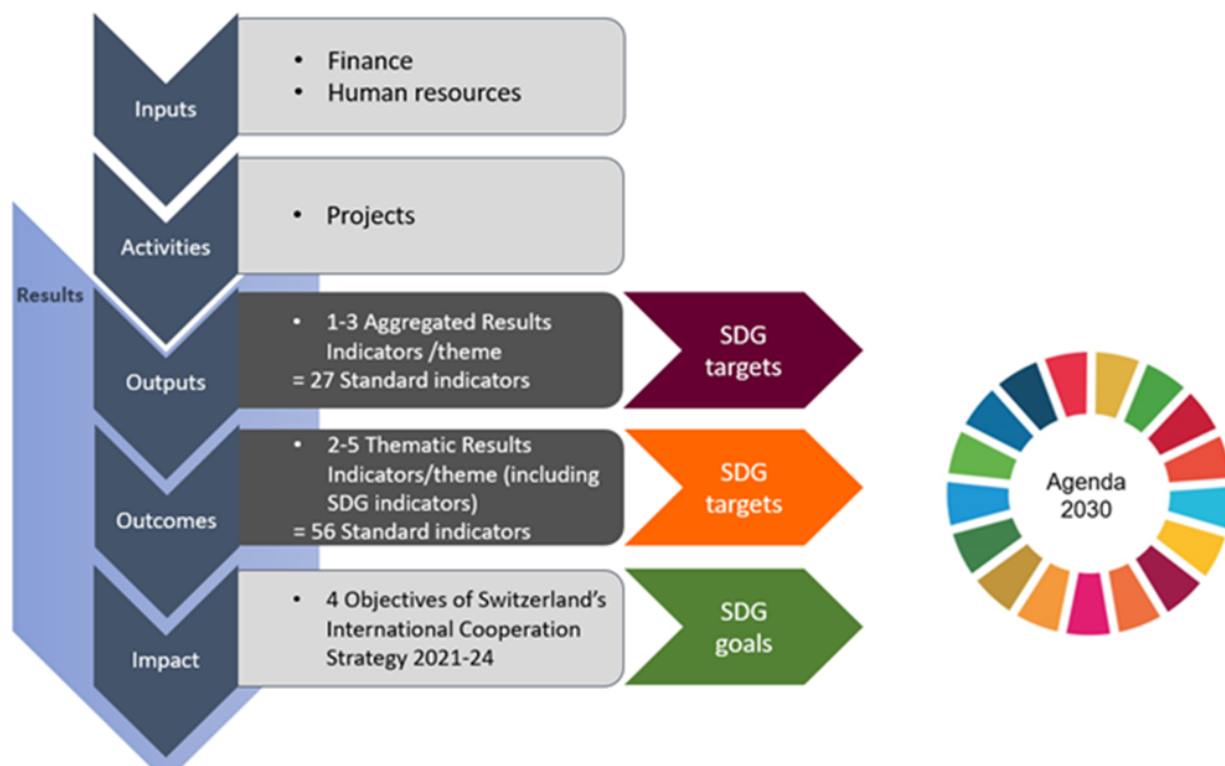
Inputs

- Finance
- Human resources

Activities

- Projects

Results

Outputs

- 1-3 Aggregated Results Indicators /theme
= 27 Standard indicators

SDG targets

Outcomes

- 2-5 Thematic Results Indicators/theme (including SDG indicators)
= 56 Standard indicators

SDG targets

Impact

- 4 Objectives of Switzerland's International Cooperation Strategy 2021-24

SDG goals

Agenda 2030